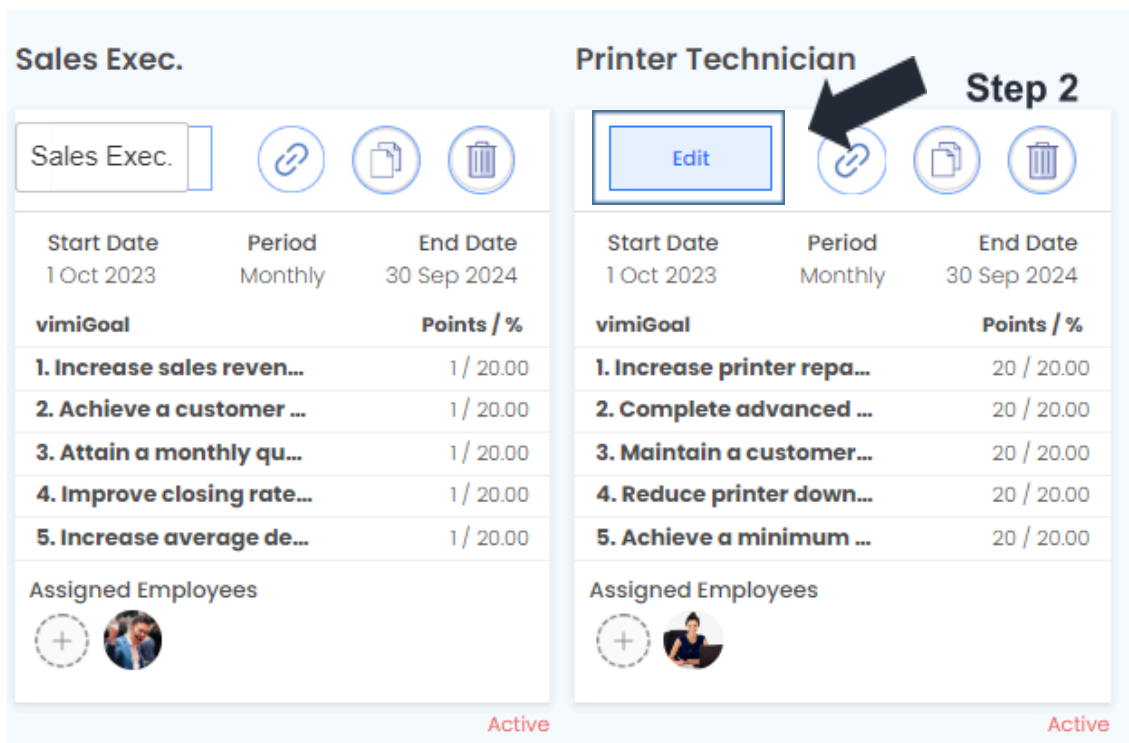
Sales Exec.

Sales Exec.

| Start Date | Period | End Date |
|---|---|---|
| 1 Oct 2023 | Monthly | 30 Sep 2024 |

| vimiGoal | Points / % |
|---|---|
| 1. Increase sales reven... | 1 / 20.00 |
| 2. Achieve a customer ... | 1 / 20.00 |
| 3. Attain a monthly qu... | 1 / 20.00 |
| 4. Improve closing rate... | 1 / 20.00 |
| 5. Increase average de... | 1 / 20.00 |

Assigned Employees

+

Active

Printer Technician

Step 2

Edit

| Start Date | Period | End Date |
|---|---|---|
| 1 Oct 2023 | Monthly | 30 Sep 2024 |

| vimiGoal | Points / % |
|---|---|
| 1. Increase printer repa... | 20 / 20.00 |
| 2. Complete advanced ... | 20 / 20.00 |
| 3. Maintain a customer... | 20 / 20.00 |
| 4. Reduce printer down... | 20 / 20.00 |
| 5. Achieve a minimum ... | 20 / 20.00 |

Assigned Employees

+

Active